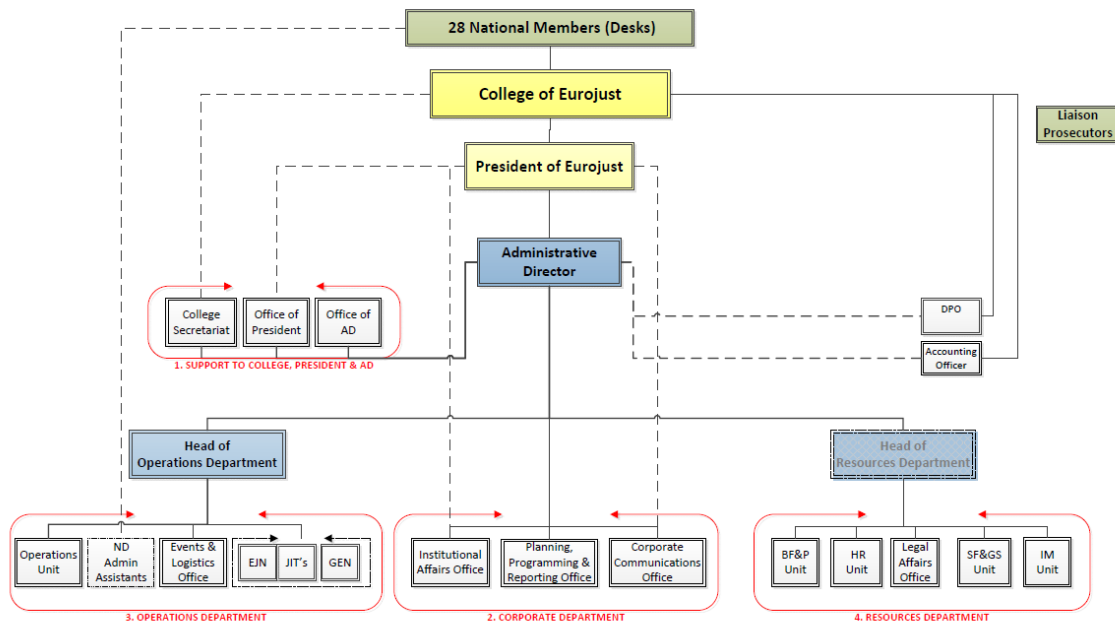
28 National Members (Desks)

College of Eurojust

Liaison Prosecutors

President of Eurojust

Administrative Director

College Secretariat

Office of President

Office of AD

1. SUPPORT TO COLLEGE, PRESIDENT & AD

DPO

Accounting Officer

Head of Operations Department

Head of Resources Department

Operations Unit

ND Admin Assistants

Events & Logistics Office

EJN

JIT's

GEN

3. OPERATIONS DEPARTMENT

Institutional Affairs Office

Planning, Programming & Reporting Office

Corporate Communications Office

2. CORPORATE DEPARTMENT

BF&P Unit

HR Unit

Legal Affairs Office

SF&GS Unit

IM Unit

4. RESOURCES DEPARTMENT